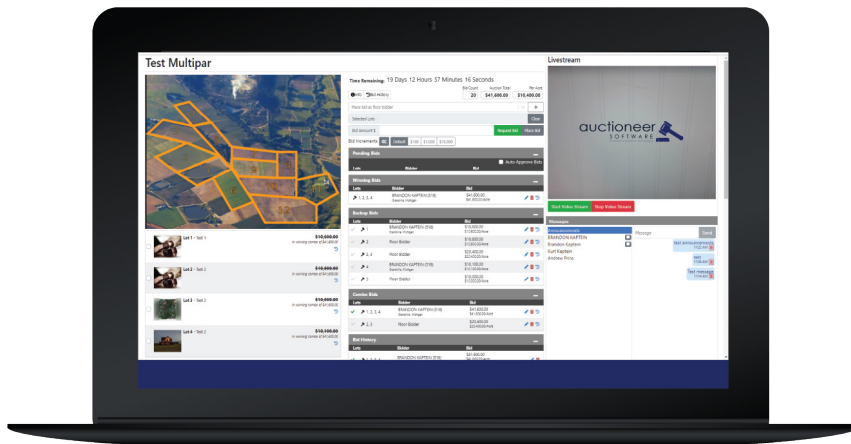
Test Multipar

Time Remaining: 19 Days 12 Hours 37 Minutes 16 Seconds

Bid Count 20 | Auction Total $41,600.00 | Per Acre $10,400.00

Info | Bid History

New bid as floor bidder

Selected Lots | Clear

Bid amount $ | Request Bid | Place Bid

Bid Increments: All | Default | $100 | $1,000 | $10,000

Pending Bids

Auto-Approve Bids

| Lots | Bidder | Bid |
|---|---|---|

Winning Bids

| Lots | Bidder | Bid |
|---|---|---|
| 1, 2, 3, 4 | BRANDON KAPTEN (518) Seaview Vintage | $41,600.00 $10,400.00/Acre |

Backup Bids

| Lots | Bidder | Bid |
|---|---|---|
| 1 | BRANDON KAPTEN (518) Seaview Vintage | $10,000.00 $10,000.00/Acre |
| 2 | Floor Bidder | $10,800.00 $10,800.00/Acre |
| 2, 4 | Floor Bidder | $20,400.00 $10,200.00/Acre |
| 4 | BRANDON KAPTEN (518) Seaview Vintage | $10,100.00 $10,100.00/Acre |
| 3 | Floor Bidder | $10,000.00 $10,000.00/Acre |

Combo Bids

| Lots | Bidder | Bid |
|---|---|---|
| 1, 2, 3, 4 | BRANDON KAPTEN (518) Seaview Vintage | $41,600.00 $10,400.00/Acre |
| 2, 3 | Floor Bidder | $20,400.00 $10,200.00/Acre |

Bid History

| Lots | Bidder | Bid |
|---|---|---|
| 1, 2, 3, 4 | BRANDON KAPTEN (518) | $41,600.00 |

Lot 1 - Test 1 $10,000.00 In winning combo at $41,600.00

Lot 2 - Test 2 $10,800.00 In winning combo at $41,600.00

Lot 3 - Test 3 $10,000.00 In winning combo at $41,600.00

Lot 4 - Test 4 $10,100.00 In winning combo at $41,600.00

Livestream

auctioneer SOFTWARE

Start Video Stream | Stop Video Stream

Messages

Announcements
BRANDON KAPTEN
Brandon Kapten
Kurt Kapten
Andrew Prins

Message | Send

Test Announcements
test
Test message